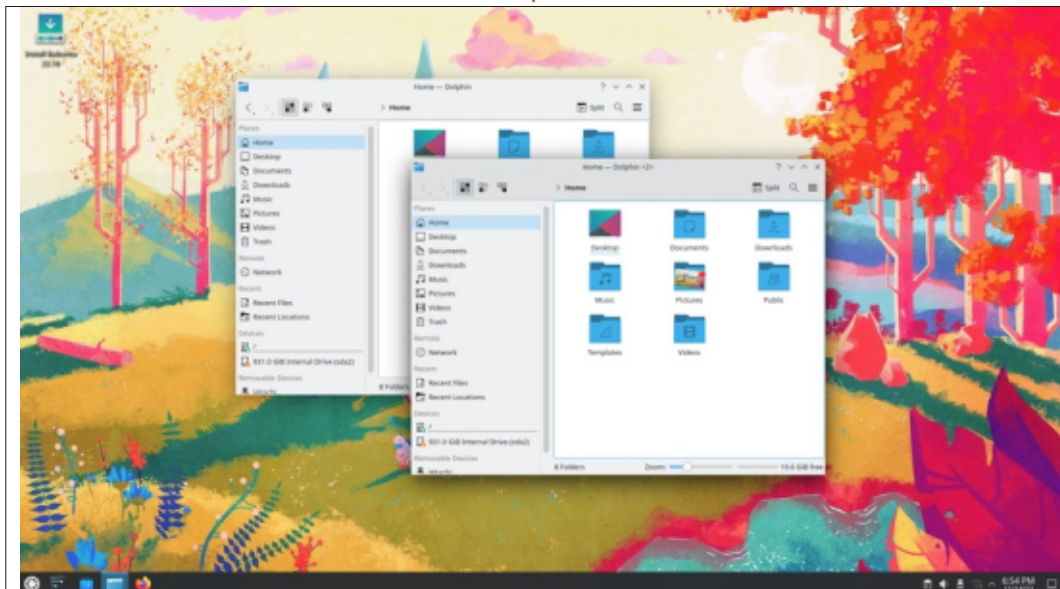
Install Kubuntu 22.10

Home — Dolphin

Home

Split

Places

Home

Desktop

Documents

Downloads

Music

Pictures

Videos

Trash

Remote

Network

Recent

Recent Files

Recent Locations

Devices

/

931.0 GiB Internal Drive (sda2)

Removable Devices

8 Folders

Home — Dolphin <2>

Home

Split

Places

Home

Desktop

Documents

Downloads

Music

Pictures

Videos

Trash

Remote

Network

Recent

Recent Files

Recent Locations

Devices

/

931.0 GiB Internal Drive (sda2)

Removable Devices

Desktop

Documents

Downloads

Music

Pictures

Public

Templates

Videos

8 Folders

Zoom:

10.6 GiB free

6:54 PM